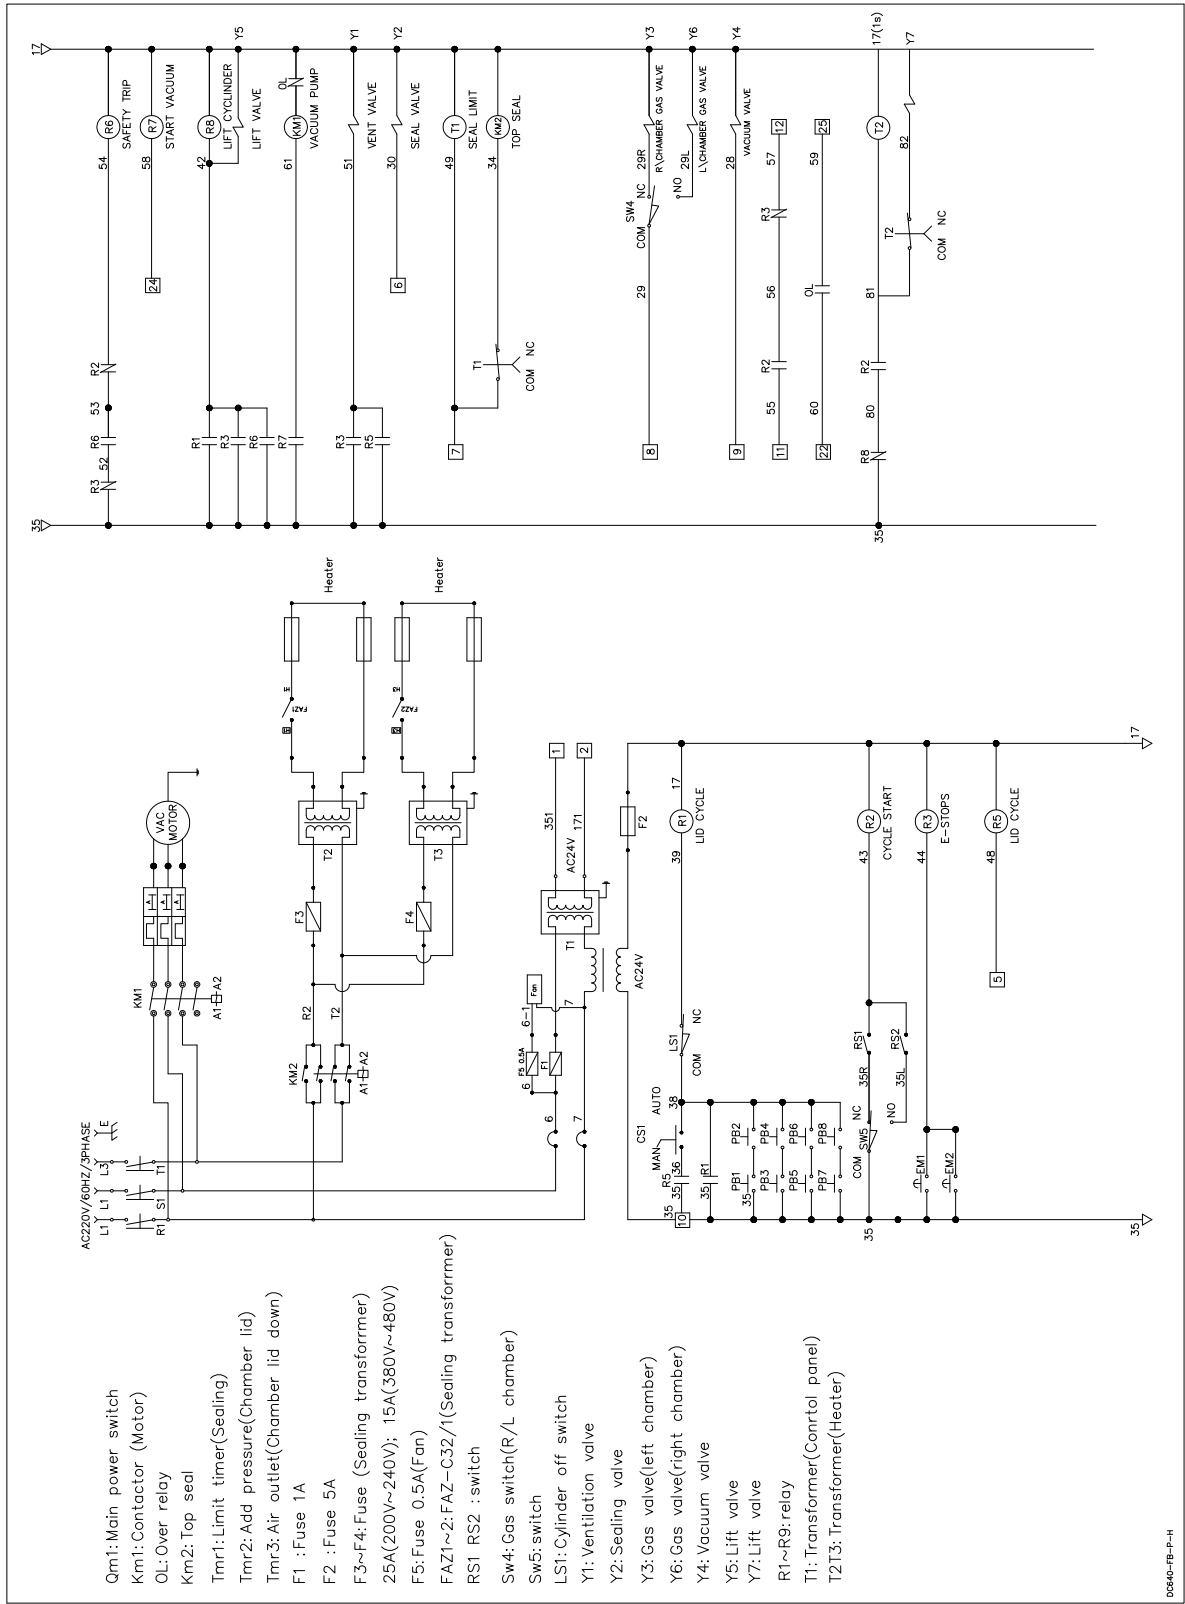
Qm1:Main power switch
Km1:Contactor (Motor)
OL:Over relay
Km2:Top seal
Tmr1:Limit timer(Sealing)
Tmr2:Add pressure(Chamber lid)
Tmr3:Air outlet(Chamber lid down)
F1 :Fuse 1A
F2 :Fuse 5A
F3~F4:Fuse (Sealing transforrmer)
25A(200V~240V); 15A(380V~480V)
F5:Fuse 0.5A(Fan)
FAZ1~2:FAZ-C32/1(Sealing transforrmer)
RS1 RS2 :switch
Sw4:Gas switch(R/L chamber)
Sw5:switch
LS1:Cylinder off switch
Y1:Ventilation valve
Y2:Sealing valve
Y3:Gas valve(left chamber)
Y6:Gas valve(right chamber)
Y4:Vacuum valve
Y5:Lift valve
Y7:Lift valve
R1~R9:relay
T1:Transformer(Conrtol panel)
T2T3:Transformer(Heater)

DC640-FB-P-H

AC220V/60HZ/3PHASE
L1 L1 L3 E
R1 S1 T1
KM1
A1 A2
VAC MOTOR
KM2
A1 A2
R2 T2
F3 F4
T2 T3
FAZ1 FAZ2
Heater
Heater
6 7
6 6-1 Fan
F5 0.5A F1
7
T1
AC24V
351 171
AC24V
1 2
F2

35 10
R5 35 36
MAN
CS1
AUTO 38
R1 35
PB1 PB2 PB3 PB4 PB5 PB6 PB7 PB8
35
LS1 COM NC
39 R1 LID CYCLE 17
COM SW5 NC
NO 35R 35L
RS1 RS2
43 R2 CYCLE START
44 R3 E-STOPS
EM1 EM2
48 R5 LID CYCLE
5
35
17

17
35
R3 52 R6 53 R2 54 R6 SAFETY TRIP
24 58 R7 START VACUUM
R1 R3 R6 R7
42 R8 LIFT CYCLINDER LIFT VALVE Y5
61 KM1 VACUUM PUMP OL
R3 R5 51 VENT VALVE Y1
6 30 SEAL VALVE Y2
7 T1 COM NC 49 T1 SEAL LIMIT
34 KM2 TOP SEAL
8 29 COM SW4 NC 29R R\CHAMBER GAS VALVE Y3
NO 29L L\CHAMBER GAS VALVE Y6
9 28 VACUUM VALVE Y4
11 55 R2 56 R3 57 12
22 60 OL 59 25
R8 80 R2 81 T2 COM NC T2 17(1s)
82 Y7
35